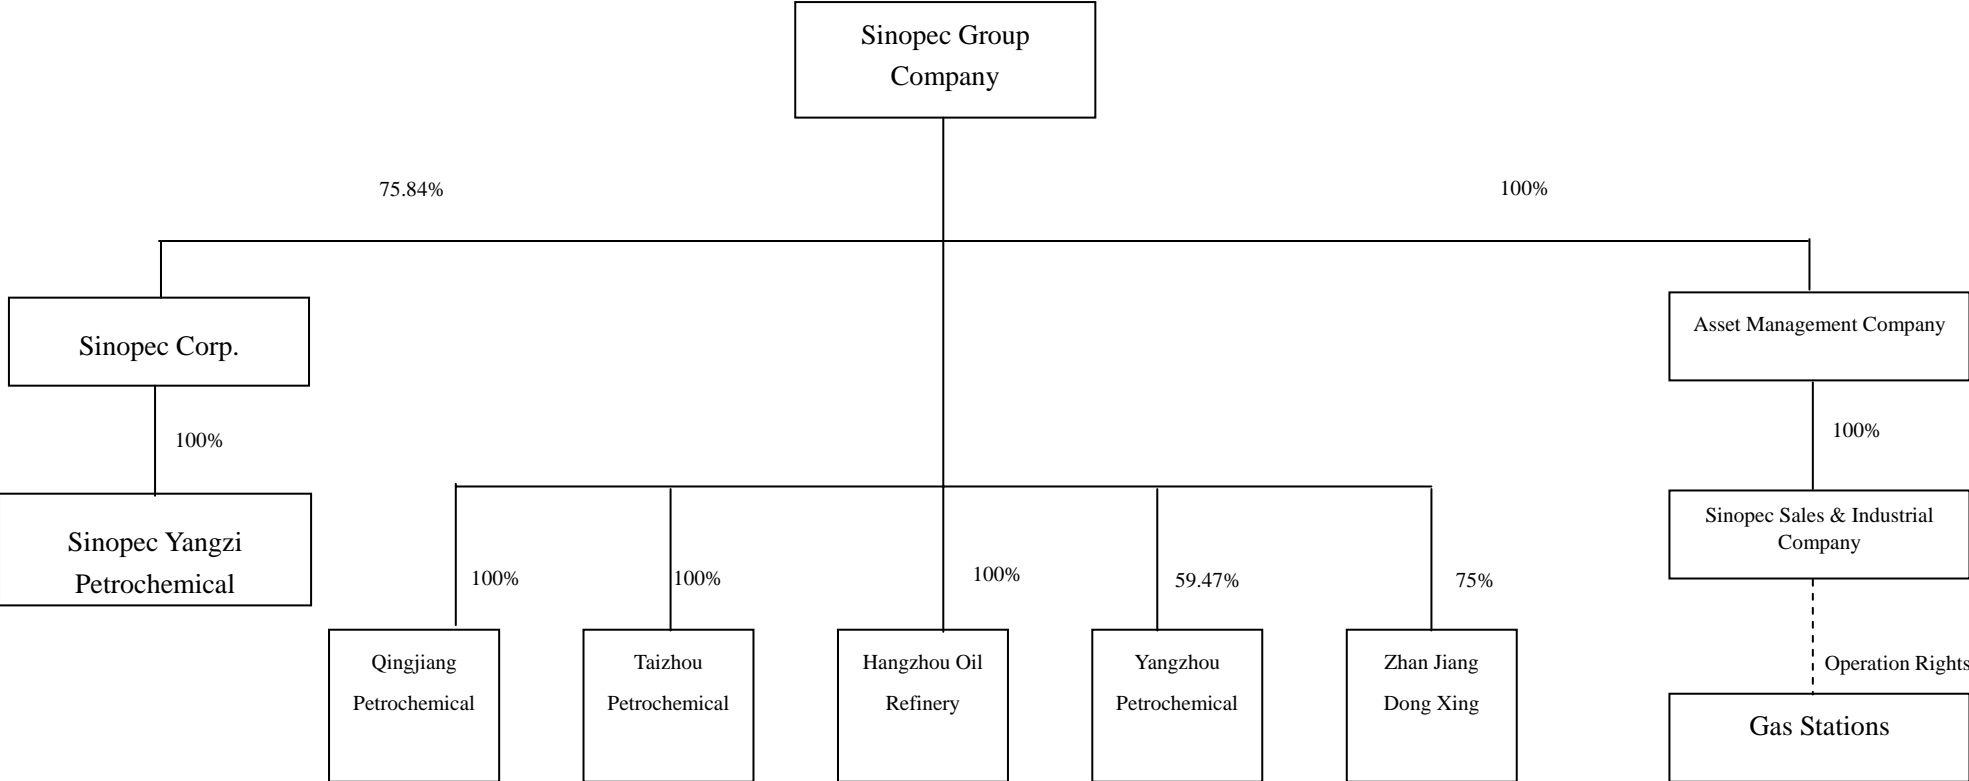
Sinopec Group Company

75.84%

100%

Sinopec Corp.

100%

Sinopec Yangzi Petrochemical

Asset Management Company

100%

Sinopec Sales & Industrial Company

Operation Rights

Gas Stations

100%

100%

100%

59.47%

75%

Qingjiang Petrochemical

Taizhou Petrochemical

Hangzhou Oil Refinery

Yangzhou Petrochemical

Zhan Jiang Dong Xing